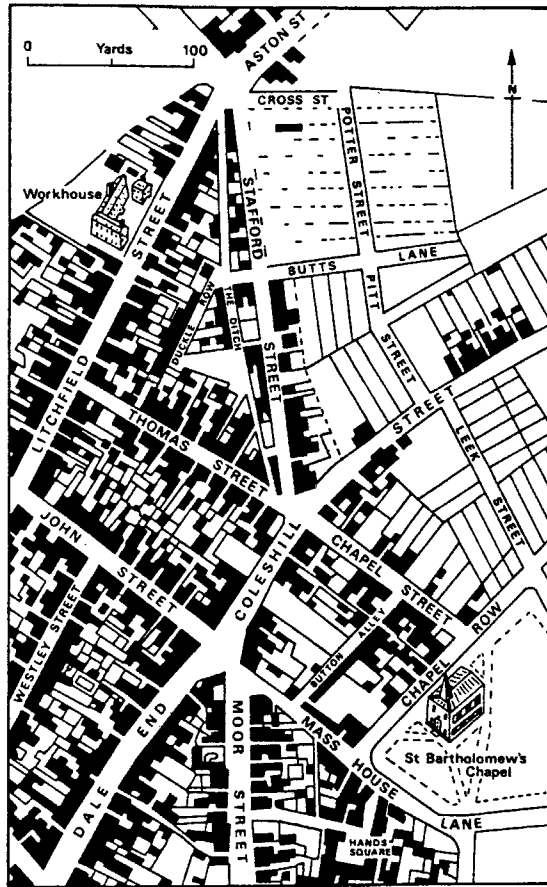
0 Yards 100

N

ASTON ST

CROSS ST

POTTER STREET

STAFFORD STREET

Workhouse

LANE

BUTTS

PITT STREET

THE DITCH

DUCKLE ROW

LITCHFIELD STREET

THOMAS STREET

STREET

LEEK STREET

COLESHILL STREET

JOHN STREET

CHAPEL STREET

WESTLEY STREET

BUTTON ALLEY

ROW

CHAPEL

MOOR STREET

DALE END

MASS HOUSE LANE

St Bartholomew's Chapel

HANDS SQUARE